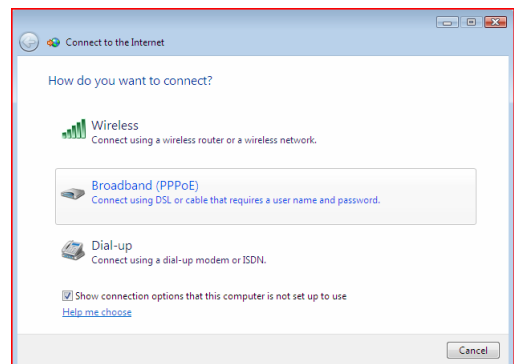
Connect to the Internet

How do you want to connect?

Wireless
Connect using a wireless router or a wireless network.

Broadband (PPPoE)
Connect using DSL or cable that requires a user name and password.

Dial-up
Connect using a dial-up modem or ISDN.

Show connection options that this computer is not set up to use

Help me choose

Cancel